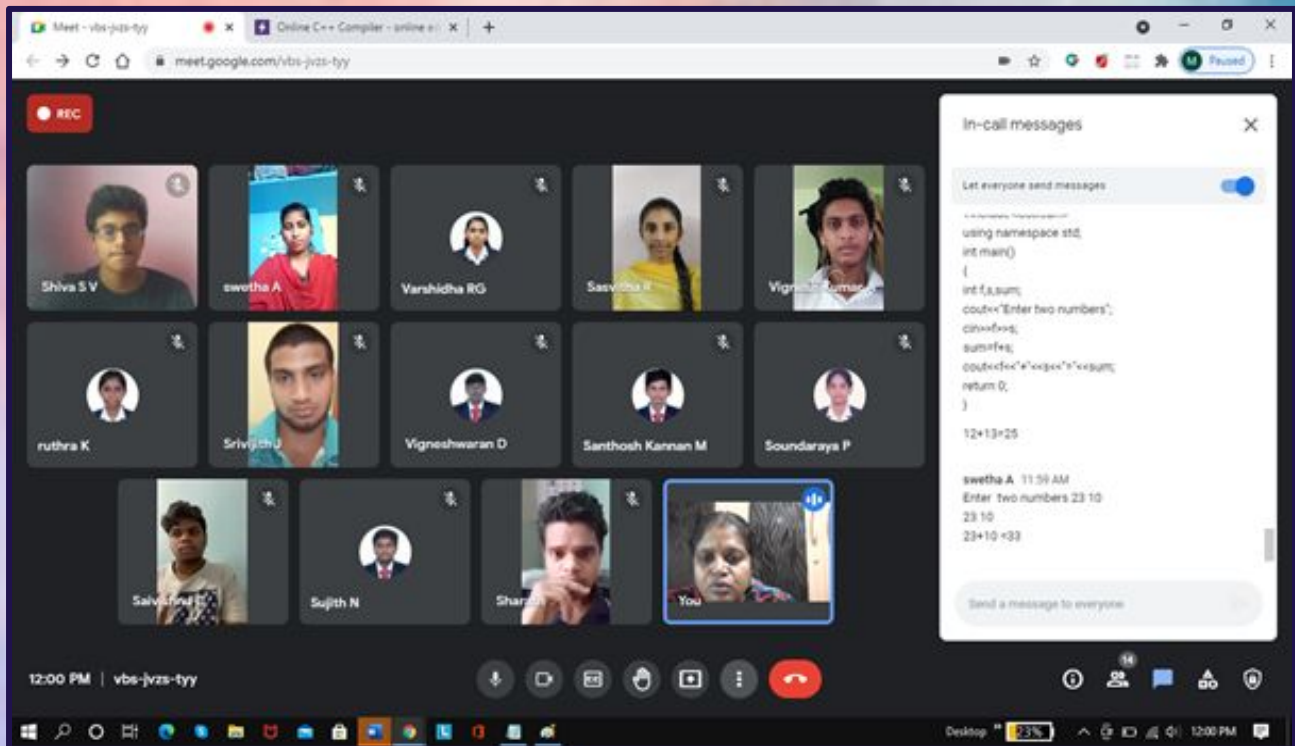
Meet - vbs-jvzs-tyy
Online C++ Compiler - online e
meet.google.com/vbs-jvzs-tyy
Paused
REC
Shiva S V
swetha A
Varshidha RG
Sasvitha R
Vignesh Kumar
ruthra K
Srivijith J
Vigneshwaran D
Santhosh Kannan M
Soundaraya P
Saivishnu
Sujith N
Sharan
You
In-call messages
Let everyone send messages
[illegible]
using namespace std;
int main()
{
int f,s,sum;
cout<<"Enter two numbers";
cin>>f>>s;
sum=f+s;
cout<<f<<"+"<<s<<"="<<sum;
return 0;
}
12+13=25
swetha A 11:59 AM
Enter two numbers 23 10
23 10
23+10 =33
Send a message to everyone
12:00 PM | vbs-jvzs-tyy
14
Desktop
23%
12:00 PM